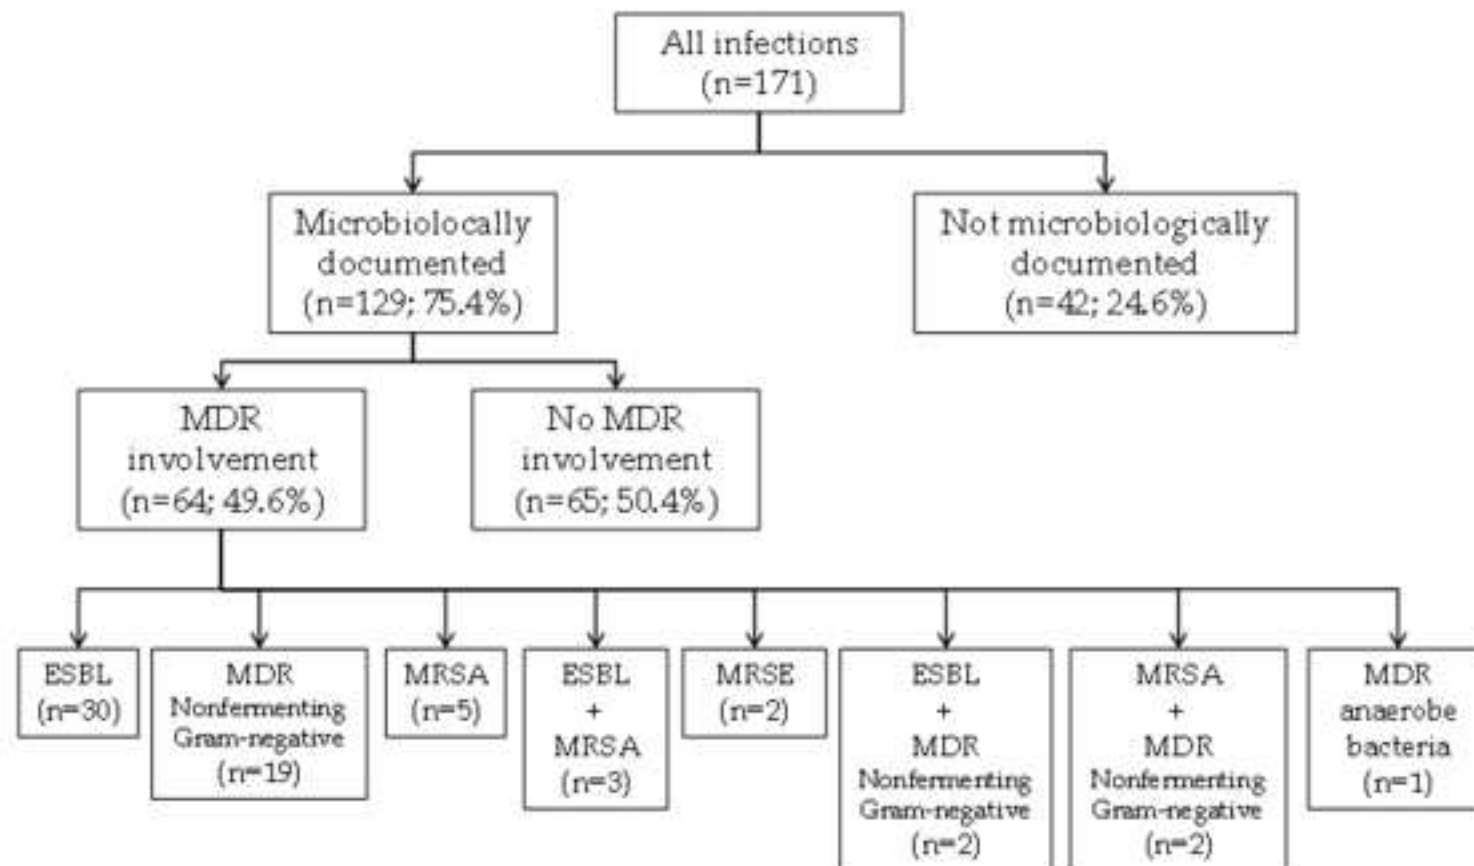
All infections
(n=171)

Microbiolocally documented
(n=129; 75.4%)

Not microbiologically documented
(n=42; 24.6%)

MDR involvement
(n=64; 49.6%)

No MDR involvement
(n=65; 50.4%)

ESBL
(n=30)

MDR Nonfermenting Gram-negative
(n=19)

MRSA
(n=5)

ESBL
+
MRSA
(n=3)

MRSE
(n=2)

ESBL
+
MDR Nonfermenting Gram-negative
(n=2)

MRSA
+
MDR Nonfermenting Gram-negative
(n=2)

MDR anaerobe bacteria
(n=1)